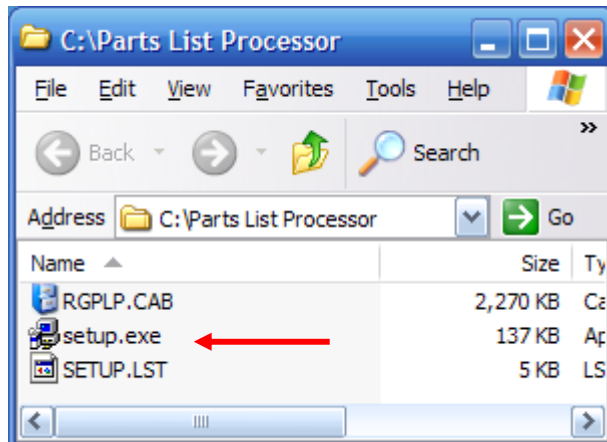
C:\Parts List Processor

File Edit View Favorites Tools Help

Back Search

Address C:\Parts List Processor Go

| Name | Size | Ty |
|---|---|---|
| RGPLP.CAB | 2,270 KB | Ca |
| setup.exe | 137 KB | Ap |
| SETUP.LST | 5 KB | LS |